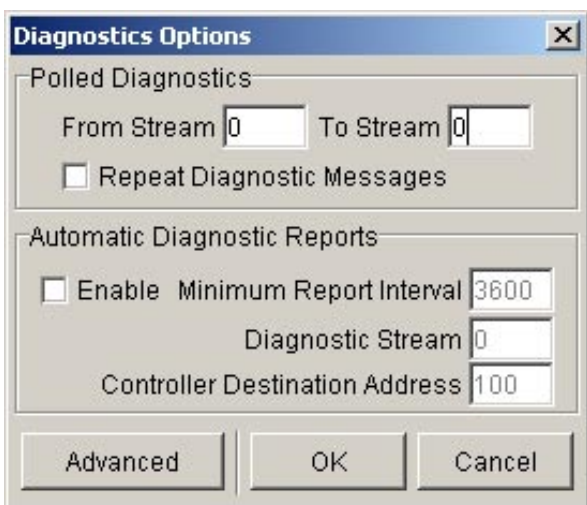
Diagnostics Options

Polled Diagnostics

From Stream 0 To Stream 0

Repeat Diagnostic Messages

Automatic Diagnostic Reports

Enable Minimum Report Interval 3600

Diagnostic Stream 0

Controller Destination Address 100

Advanced OK Cancel